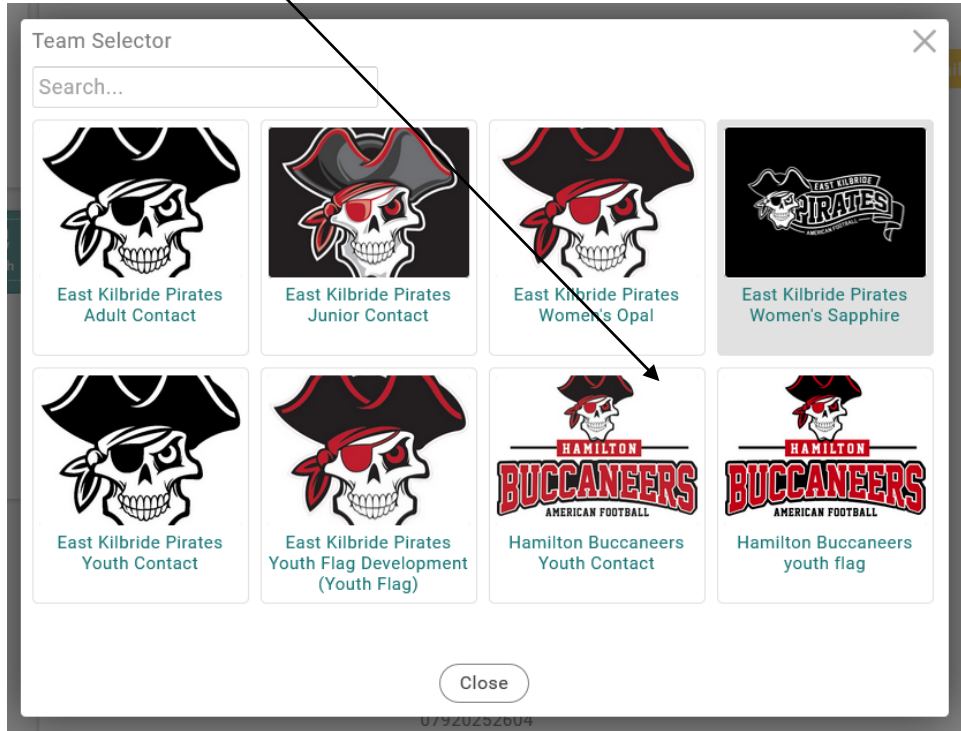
Team Selector

Search...

EAST KILBRIDE PIRATES AMERICAN FOOTBALL

East Kilbride Pirates Adult Contact

East Kilbride Pirates Junior Contact

East Kilbride Pirates Women's Opal

East Kilbride Pirates Women's Sapphire

East Kilbride Pirates Youth Contact

East Kilbride Pirates Youth Flag Development (Youth Flag)

HAMILTON BUCCANEERS AMERICAN FOOTBALL

Hamilton Buccaneers Youth Contact

HAMILTON BUCCANEERS AMERICAN FOOTBALL

Hamilton Buccaneers youth flag

Close

07920252604